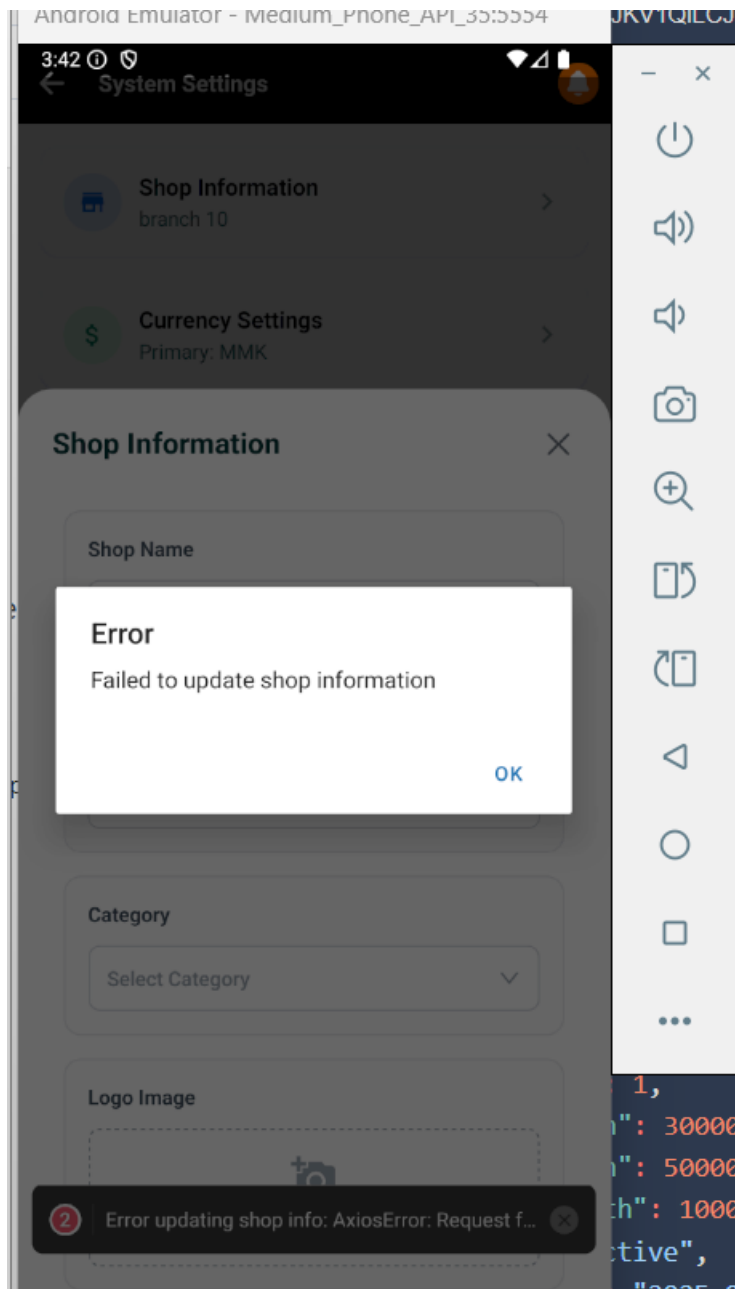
Android Emulator - Medium_Phone_API_35:5554

JKVTQILCJ

3:42

System Settings

Shop Information
branch 10

Currency Settings
Primary: MMK

Shop Information

Shop Name

Error

Failed to update shop information

OK

Category

Select Category

Logo Image

2 Error updating shop info: AxiosError: Request f...

1,
n": 30000
n": 50000
th": 1000
ctive",